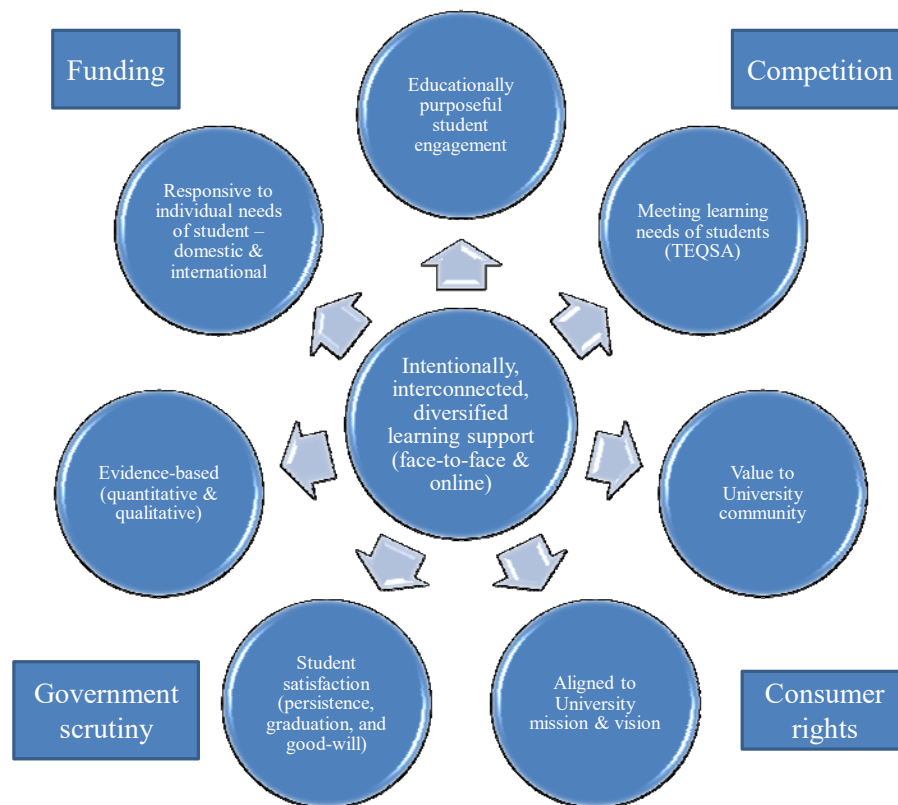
Funding

Educationally purposeful student engagement

Competition

Responsive to individual needs of student – domestic & international

Meeting learning needs of students (TEQSA)

Intentionally, interconnected, diversified learning support (face-to-face & online)

Evidence-based (quantitative & qualitative)

Value to University community

Government scrutiny

Student satisfaction (persistence, graduation, and good-will)

Aligned to University mission & vision

Consumer rights